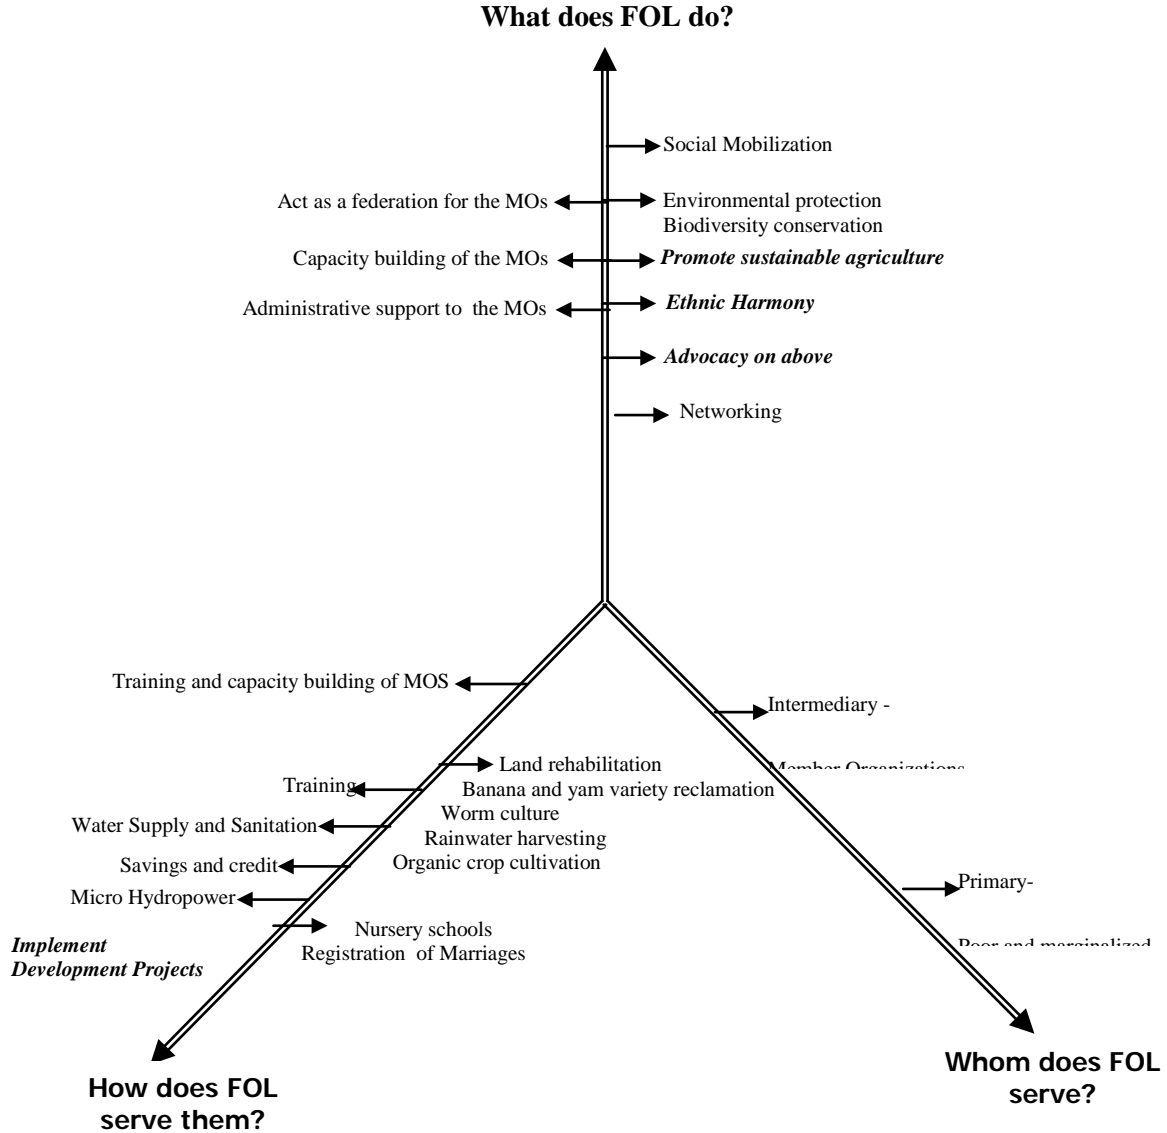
What does FOL do?

Social Mobilization

Act as a federation for the MOs

Environmental protection
Biodiversity conservation

Capacity building of the MOs

*Promote sustainable agriculture*

Administrative support to the MOs

*Ethnic Harmony*

*Advocacy on above*

Networking

Training and capacity building of MOS

Intermediary -

Member Organizations

Land rehabilitation
Banana and yam variety reclamation
Worm culture
Rainwater harvesting
Organic crop cultivation

Training

Water Supply and Sanitation

Savings and credit

Micro Hydropower

Primary-

Nursery schools
Registration of Marriages

Poor and marginalized

*Implement Development Projects*

How does FOL serve them?

Whom does FOL serve?